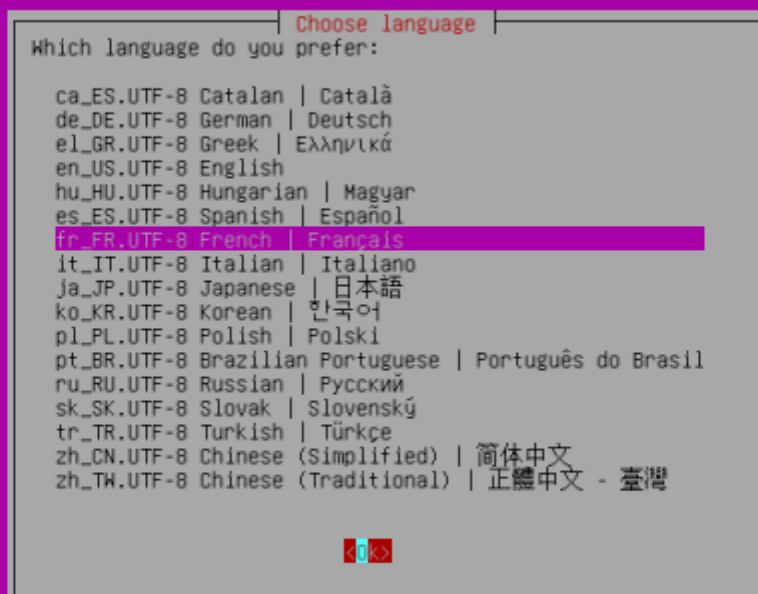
Choose language

Which language do you prefer:

ca_ES.UTF-8 Catalan | Català
de_DE.UTF-8 German | Deutsch
el_GR.UTF-8 Greek | Ελληνικά
en_US.UTF-8 English
hu_HU.UTF-8 Hungarian | Magyar
es_ES.UTF-8 Spanish | Español
fr_FR.UTF-8 French | Français
it_IT.UTF-8 Italian | Italiano
ja_JP.UTF-8 Japanese | 日本語
ko_KR.UTF-8 Korean | 한국어
pl_PL.UTF-8 Polish | Polski
pt_BR.UTF-8 Brazilian Portuguese | Português do Brasil
ru_RU.UTF-8 Russian | Русский
sk_SK.UTF-8 Slovak | Slovenský
tr_TR.UTF-8 Turkish | Türkçe
zh_CN.UTF-8 Chinese (Simplified) | 简体中文
zh_TW.UTF-8 Chinese (Traditional) | 正體中文 - 臺灣

<Ok>